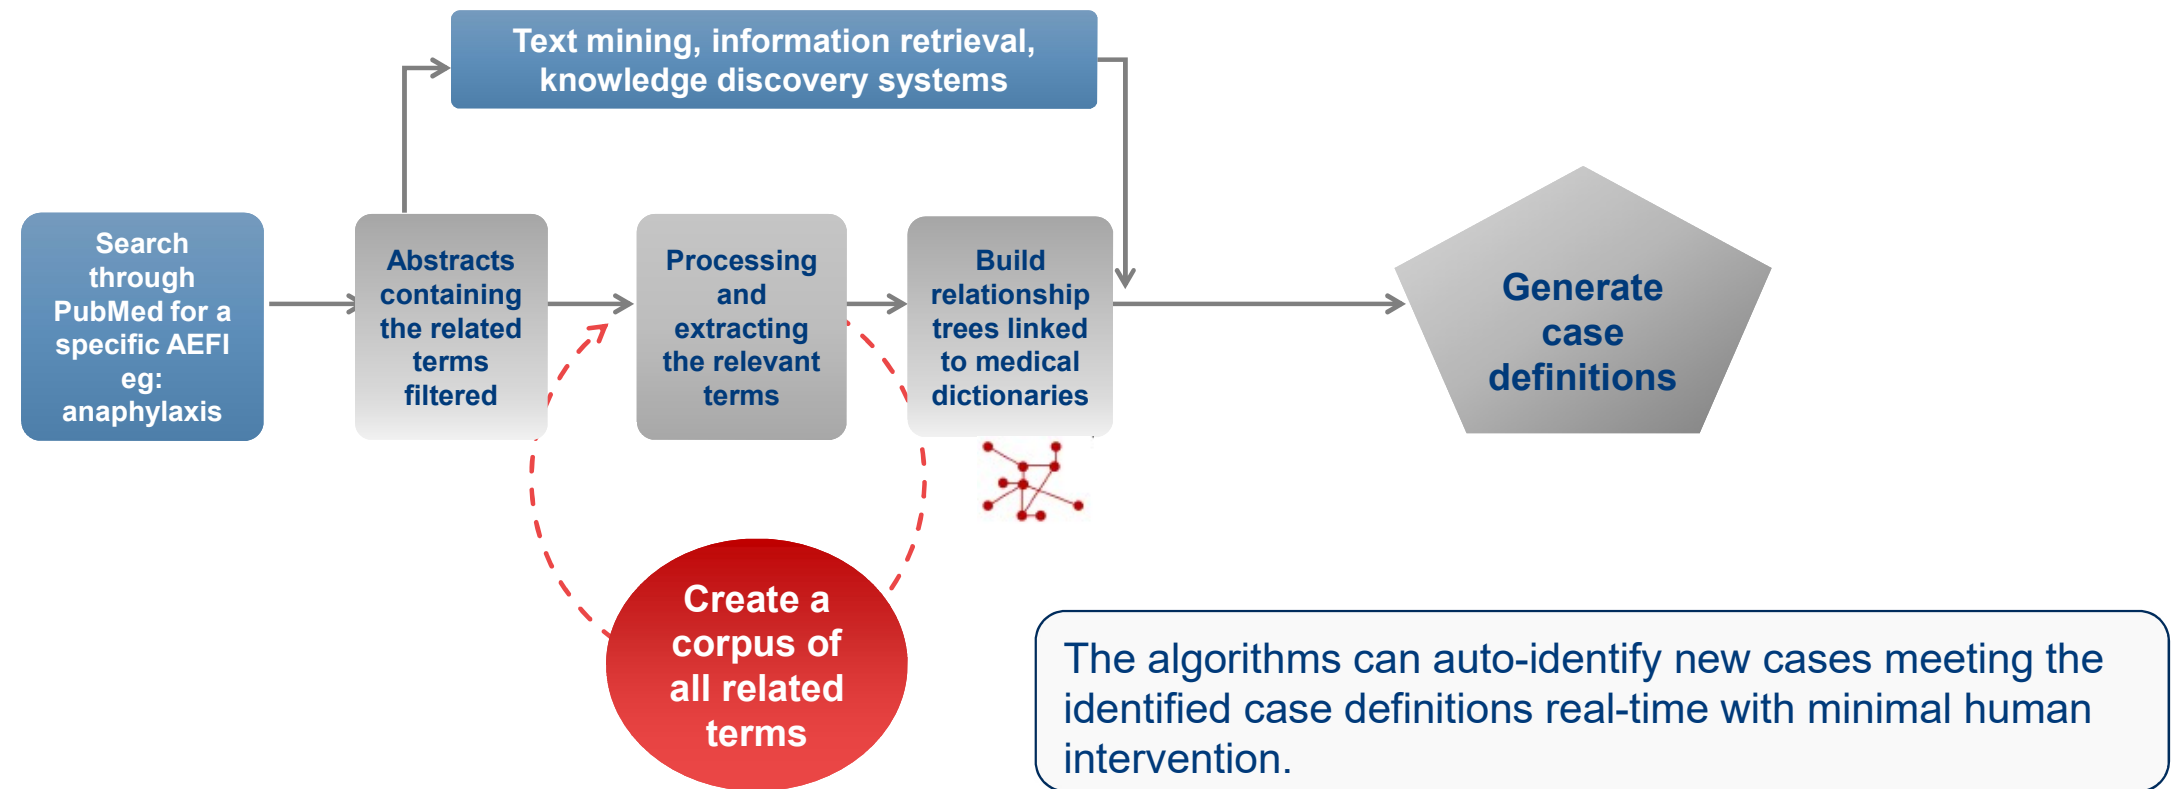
Text mining, information retrieval, knowledge discovery systems

Search through PubMed for a specific AEFI eg: anaphylaxis

Abstracts containing the related terms filtered

Processing and extracting the relevant terms

Build relationship trees linked to medical dictionaries

Generate case definitions

Create a corpus of all related terms

The algorithms can auto-identify new cases meeting the identified case definitions real-time with minimal human intervention.